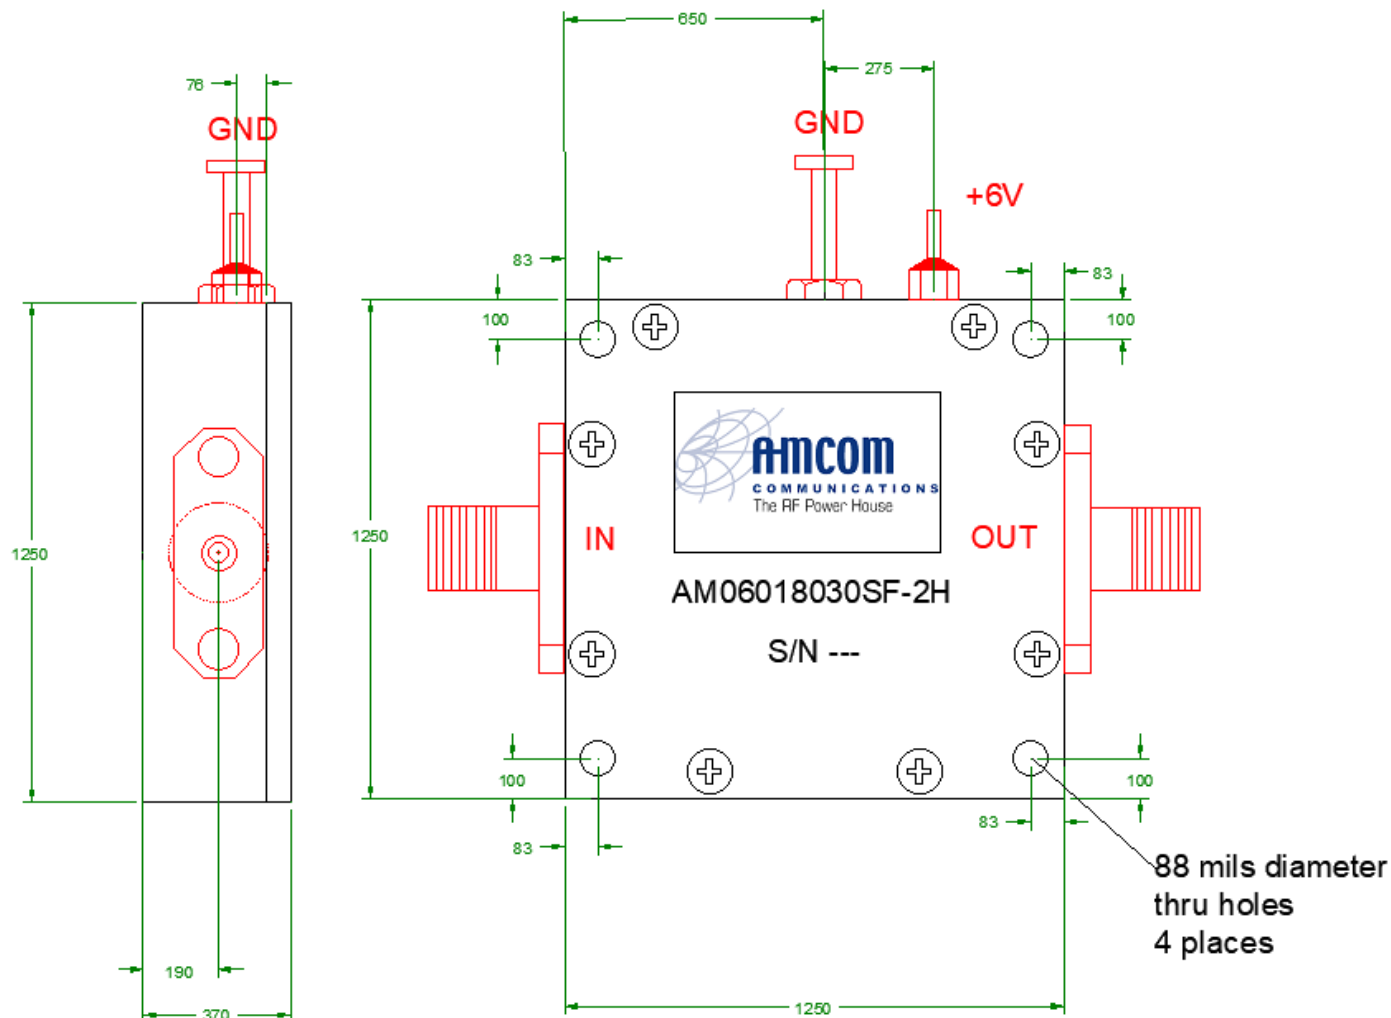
76

GND

1250

190

370

650

275

GND

+6V

83

83

100

100

1250

AMCOM
COMMUNICATIONS
The RF Power House

IN

OUT

AM06018030SF-2H

S/N ---

100

100

83

83

88 mils diameter thru holes 4 places

1250